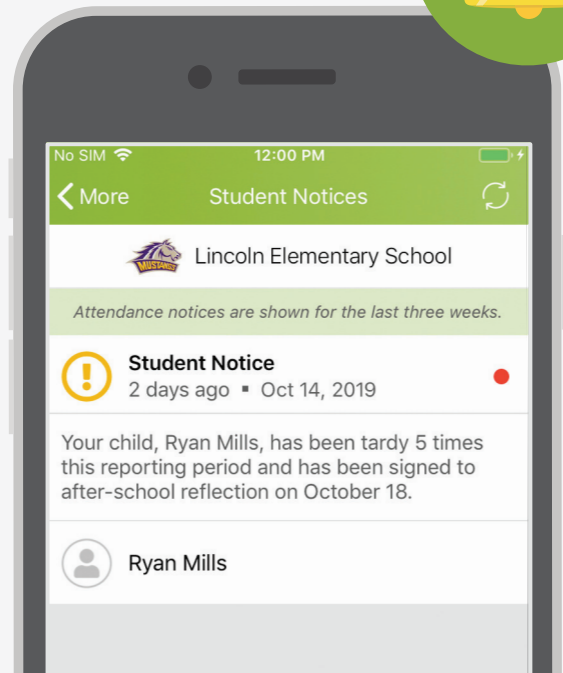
No SIM 12:00 PM

More Student Notices

MUSTANGS Lincoln Elementary School

Attendance notices are shown for the last three weeks.

Student Notice
2 days ago ▪ Oct 14, 2019

Your child, Ryan Mills, has been tardy 5 times this reporting period and has been signed to after-school reflection on October 18.

Ryan Mills